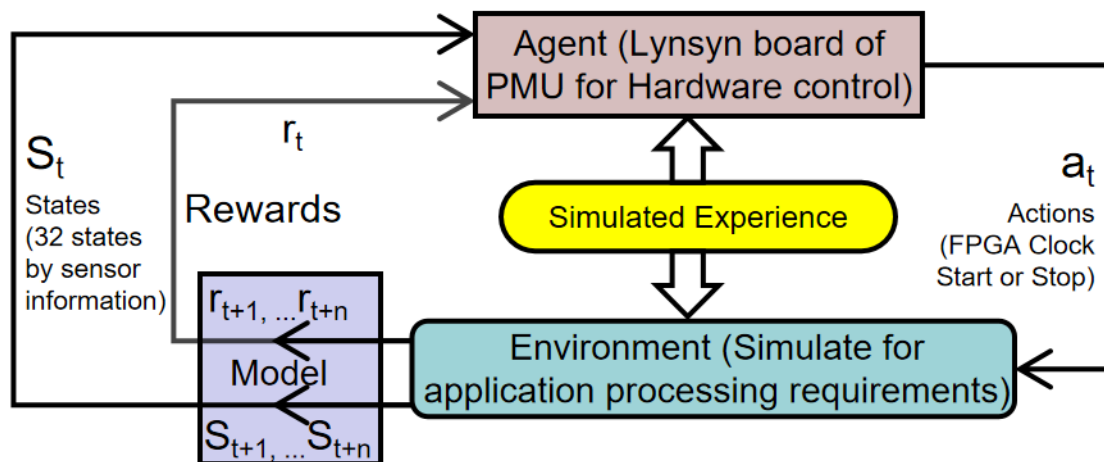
Agent (Lynsyn board of PMU for Hardware control)

$S_t$

States (32 states by sensor information)

$r_t$

Rewards

Simulated Experience

$a_t$

Actions (FPGA Clock Start or Stop)

$r_{t+1}, \ldots r_{t+n}$

Model

$S_{t+1}, \ldots S_{t+n}$

Environment (Simulate for application processing requirements)